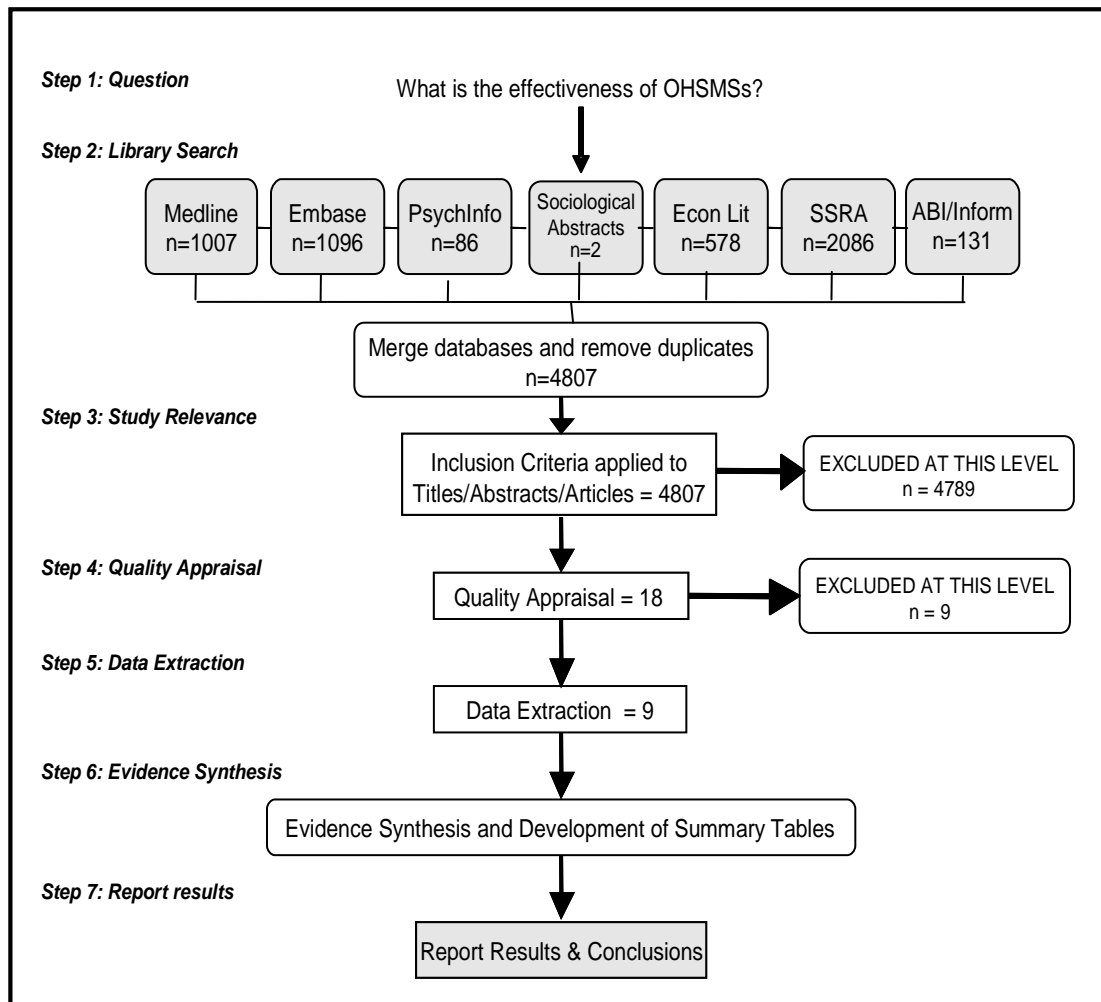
Step 1: Question

What is the effectiveness of OHSMSs?

Step 2: Library Search

Medline n=1007

Embase n=1096

PsychInfo n=86

Sociological Abstracts n=2

Econ Lit n=578

SSRA n=2086

ABI/Inform n=131

Merge databases and remove duplicates n=4807

Step 3: Study Relevance

Inclusion Criteria applied to Titles/Abstracts/Articles = 4807

EXCLUDED AT THIS LEVEL n = 4789

Step 4: Quality Appraisal

Quality Appraisal = 18

EXCLUDED AT THIS LEVEL n = 9

Step 5: Data Extraction

Data Extraction = 9

Step 6: Evidence Synthesis

Evidence Synthesis and Development of Summary Tables

Step 7: Report results

Report Results & Conclusions